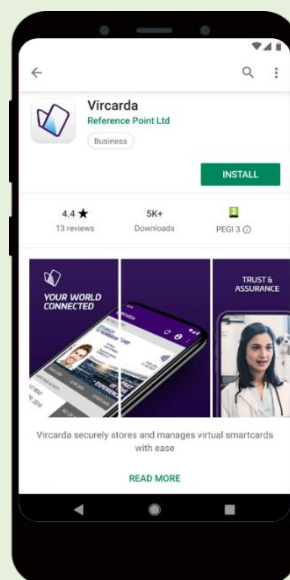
Vircarda
Reference Point Ltd
Business

INSTALL

4.4 ★
13 reviews

5K+
Downloads

PEGI 3 ⓘ

YOUR WORLD CONNECTED

TRUST & ASSURANCE

Vircarda securely stores and manages virtual smartcards with ease

READ MORE